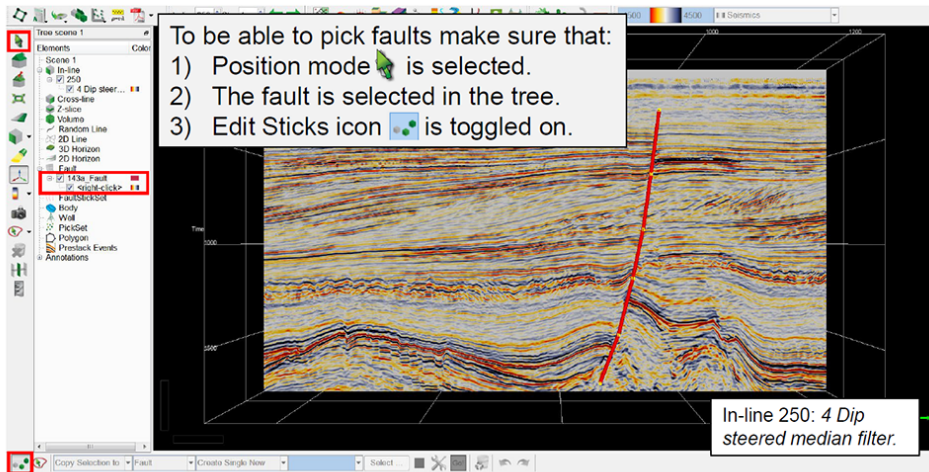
To be able to pick faults make sure that:
1) Position mode is selected.
2) The fault is selected in the tree.
3) Edit Sticks icon is toggled on.

Tree scene 1
Elements Color
Scene 1
In-line
250
4 Dip steer...
Cross-line
Z-slice
Volume
Random Line
2D Line
3D Horizon
2D Horizon
Fault
143a_Fault
<right-click>
FaultStickSet
Body
Well
PickSet
Polygon
Prestack Events
Annotations

1500 4500 Seismics

Time
1000
1500

In-line 250: *4 Dip steered median filter.*

Copy Selection to Fault Create Single New Select